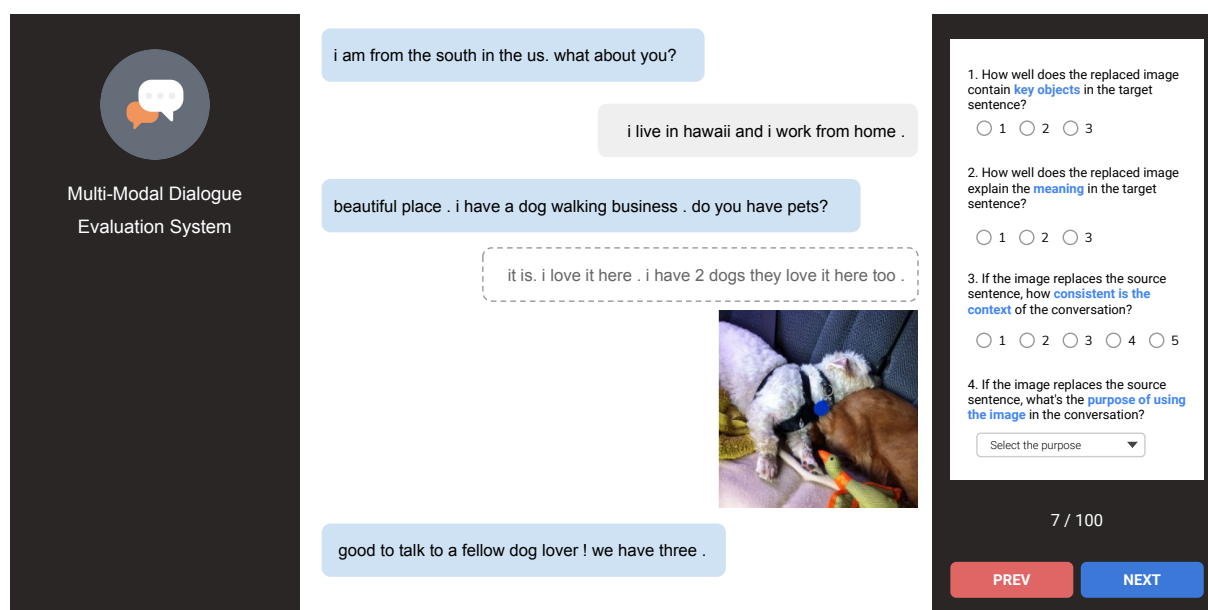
Multi-Modal Dialogue Evaluation System

i am from the south in the us. what about you?

i live in hawaii and i work from home .

beautiful place . i have a dog walking business . do you have pets?

it is. i love it here . i have 2 dogs they love it here too .

good to talk to a fellow dog lover ! we have three .

1. How well does the replaced image contain key objects in the target sentence?

1 2 3

2. How well does the replaced image explain the meaning in the target sentence?

1 2 3

3. If the image replaces the source sentence, how consistent is the context of the conversation?

1 2 3 4 5

4. If the image replaces the source sentence, what's the purpose of using the image in the conversation?

Select the purpose

7 / 100

PREV

NEXT